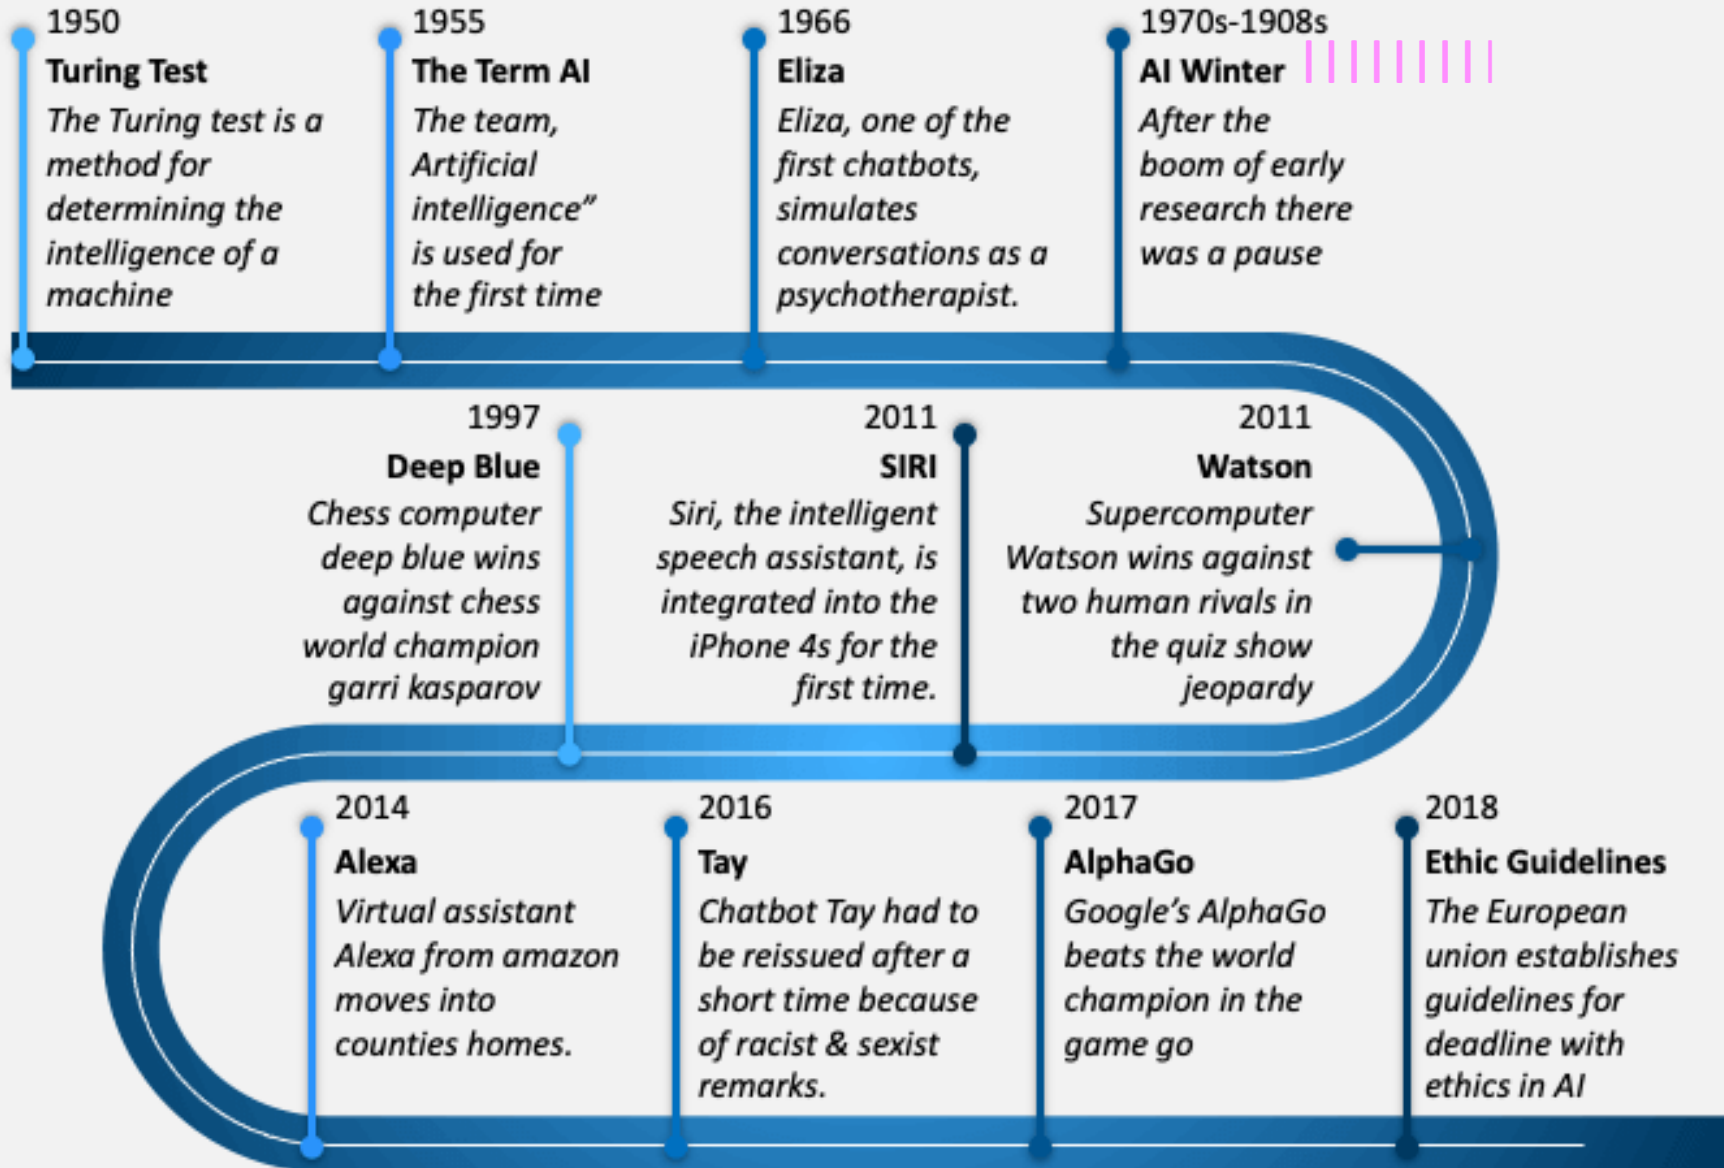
1950
Turing Test
The Turing test is a method for determining the intelligence of a machine

1955
The Term AI
The team, Artificial intelligence" is used for the first time

1966
Eliza
Eliza, one of the first chatbots, simulates conversations as a psychotherapist.

1970s-1908s
AI Winter
After the boom of early research there was a pause

1997
Deep Blue
Chess computer deep blue wins against chess world champion garri kasparov

2011
SIRI
Siri, the intelligent speech assistant, is integrated into the iPhone 4s for the first time.

2011
Watson
Supercomputer Watson wins against two human rivals in the quiz show jeopardy

2014
Alexa
Virtual assistant Alexa from amazon moves into counties homes.

2016
Tay
Chatbot Tay had to be reissued after a short time because of racist & sexist remarks.

2017
AlphaGo
Google's AlphaGo beats the world champion in the game go

2018
Ethic Guidelines
The European union establishes guidelines for deadline with ethics in AI